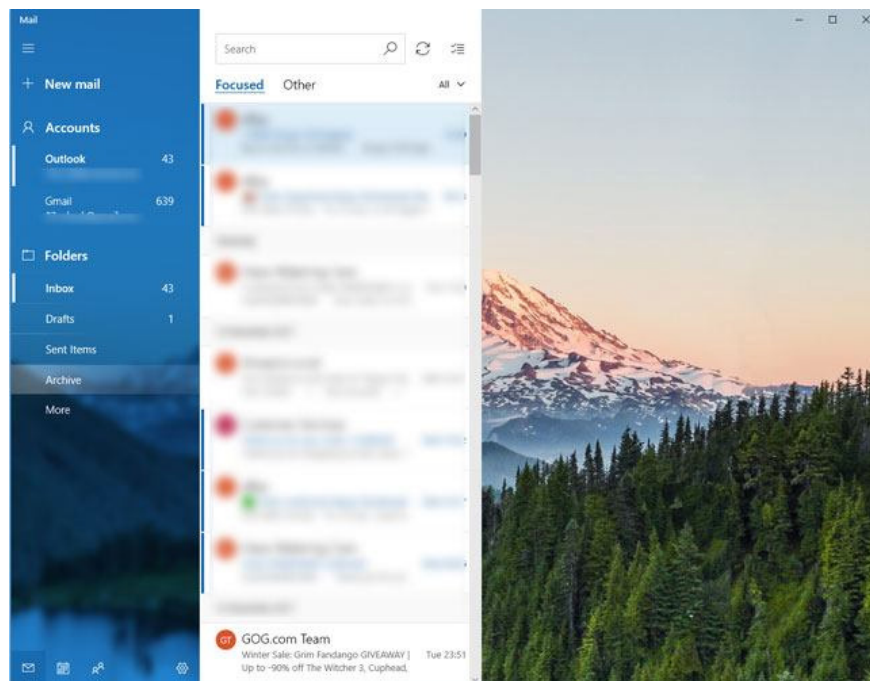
Mail

New mail

Accounts

Outlook 43
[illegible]

Gmail 639
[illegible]

Folders

Inbox 43

Drafts 1

Sent Items

Archive

More

Search

Focused Other All

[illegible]

GT GOG.com Team
Winter Sale: Grim Fandango GIVEAWAY | Tue 23:51
Up to -90% off The Witcher 3, Cuphead,